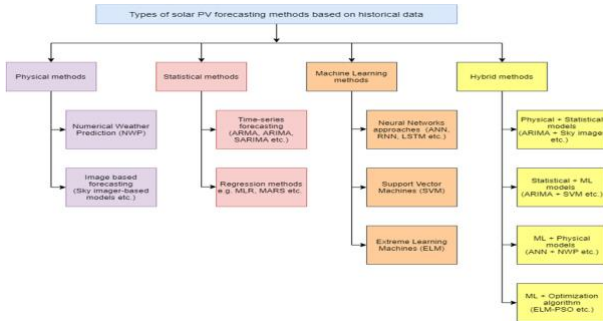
Types of solar PV forecasting methods based on historical data

Physical methods

Numerical Weather Prediction (NWP)

Image based forecasting (Sky imager-based models etc.)

Statistical methods

Time-series forecasting (ARMA, ARIMA, SARIMA etc.)

Regression methods e.g. MLR, MARS etc.

Machine Learning methods

Neural Networks approaches (ANN, RNN, LSTM etc.)

Support Vector Machines (SVM)

Extreme Learning Machines (ELM)

Hybrid methods

Physical + Statistical models (ARIMA + Sky image etc.)

Statistical + ML models (ARIMA + SVM etc.)

ML + Physical models (ANN + NWP etc.)

ML + Optimization algorithm (ELM-PSO etc.)